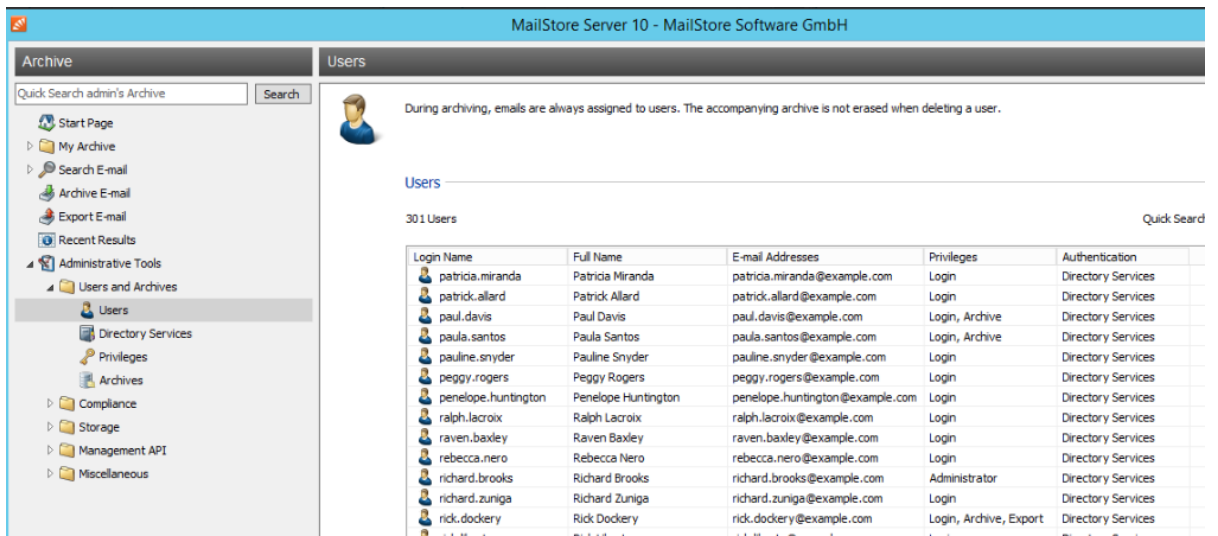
MailStore Server 10 - MailStore Software GmbH

Archive

Quick Search admin's Archive

Search

Start Page
My Archive
Search E-mail
Archive E-mail
Export E-mail
Recent Results
Administrative Tools
Users and Archives
Users
Directory Services
Privileges
Archives
Compliance
Storage
Management API
Miscellaneous

Users

During archiving, emails are always assigned to users. The accompanying archive is not erased when deleting a user.

Users

301 Users

Quick Searc

| Login Name | Full Name | E-mail Addresses | Privileges | Authentication |
|---|---|---|---|---|
| patricia.miranda | Patricia Miranda | patricia.miranda@example.com | Login | Directory Services |
| patrick.allard | Patrick Allard | patrick.allard@example.com | Login | Directory Services |
| paul.davis | Paul Davis | paul.davis@example.com | Login, Archive | Directory Services |
| paula.santos | Paula Santos | paula.santos@example.com | Login, Archive | Directory Services |
| pauline.snyder | Pauline Snyder | pauline.snyder@example.com | Login | Directory Services |
| peggy.rogers | Peggy Rogers | peggy.rogers@example.com | Login | Directory Services |
| penelope.huntington | Penelope Huntington | penelope.huntington@example.com | Login | Directory Services |
| ralph.lacroix | Ralph Lacroix | ralph.lacroix@example.com | Login | Directory Services |
| raven.baxley | Raven Baxley | raven.baxley@example.com | Login | Directory Services |
| rebecca.nero | Rebecca Nero | rebecca.nero@example.com | Login | Directory Services |
| richard.brooks | Richard Brooks | richard.brooks@example.com | Administrator | Directory Services |
| richard.zuniga | Richard Zuniga | richard.zuniga@example.com | Login | Directory Services |
| rick.dockery | Rick Dockery | rick.dockery@example.com | Login, Archive, Export | Directory Services |